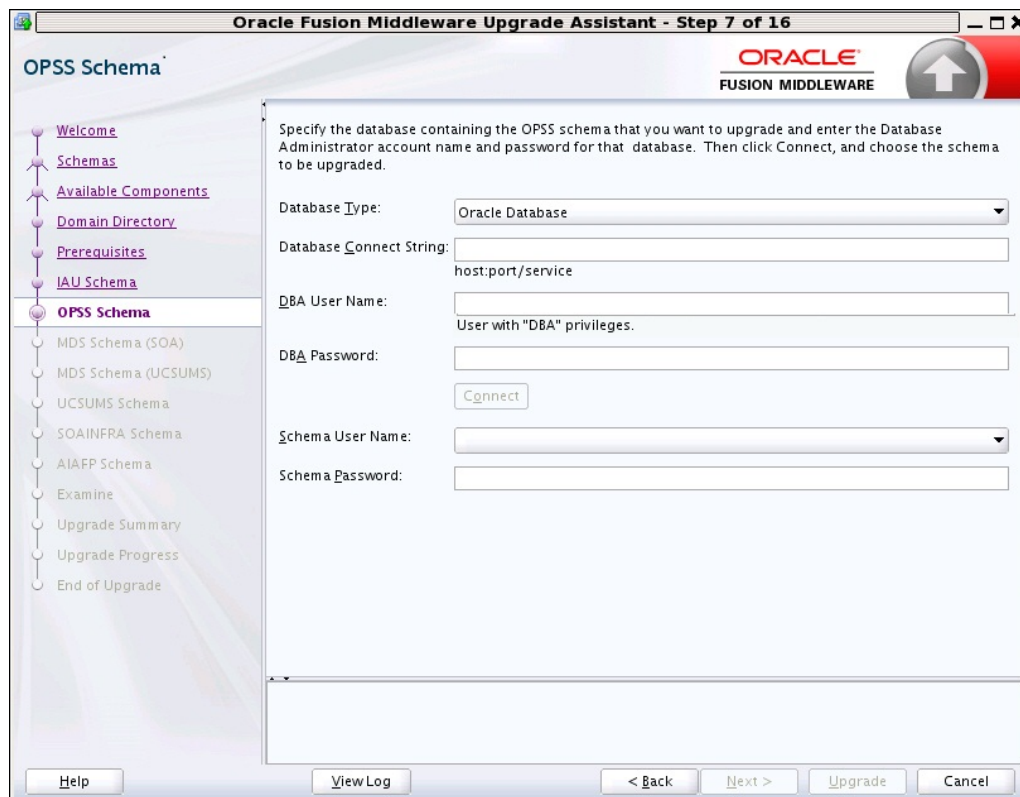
Oracle Fusion Middleware Upgrade Assistant - Step 7 of 16

OPSS Schema

ORACLE
FUSION MIDDLEWARE

Welcome
Schemas
Available Components
Domain Directory
Prerequisites
IAU Schema
OPSS Schema
MDS Schema (SOA)
MDS Schema (UCSUMS)
UCSUMS Schema
SOAINFRA Schema
AIAFP Schema
Examine
Upgrade Summary
Upgrade Progress
End of Upgrade

Specify the database containing the OPSS schema that you want to upgrade and enter the Database Administrator account name and password for that database. Then click Connect, and choose the schema to be upgraded.

Database Type: Oracle Database

Database Connect String:
host:port/service

DBA User Name:
User with "DBA" privileges.

DBA Password:

Connect

Schema User Name:

Schema Password:

Help | View Log | < Back | Next > | Upgrade | Cancel